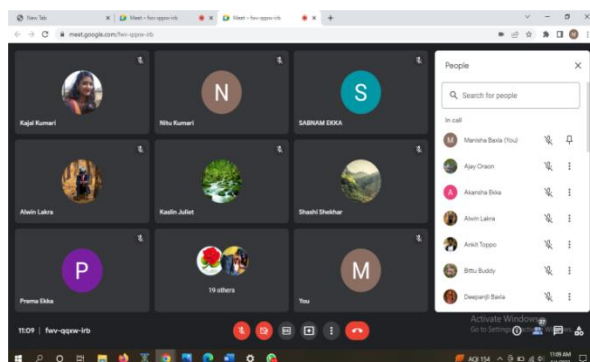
New Tab
Meet – fwv-qqxw-irb
Meet – fwv-qqxw-irb
meet.google.com/fwv-qqxw-irb

N
S
Kajal Kumari
Nitu Kumari
SABNAM EKKA
Alwin Lakra
Kaolin Juliet
Shashi Shekhar
P
M
19 others
Prema Ekka
You

People
Search for people
In call
Manisha Baxla (You)
Ajay Oraon
Akansha Ekka
Alwin Lakra
Ankit Toppo
Bittu Buddy
Deepanjli Baxla

11:09 | fwv-qqxw-irb
Activate Windows
Go to Settings to activate Windows.
AQI 154
11:09 AM